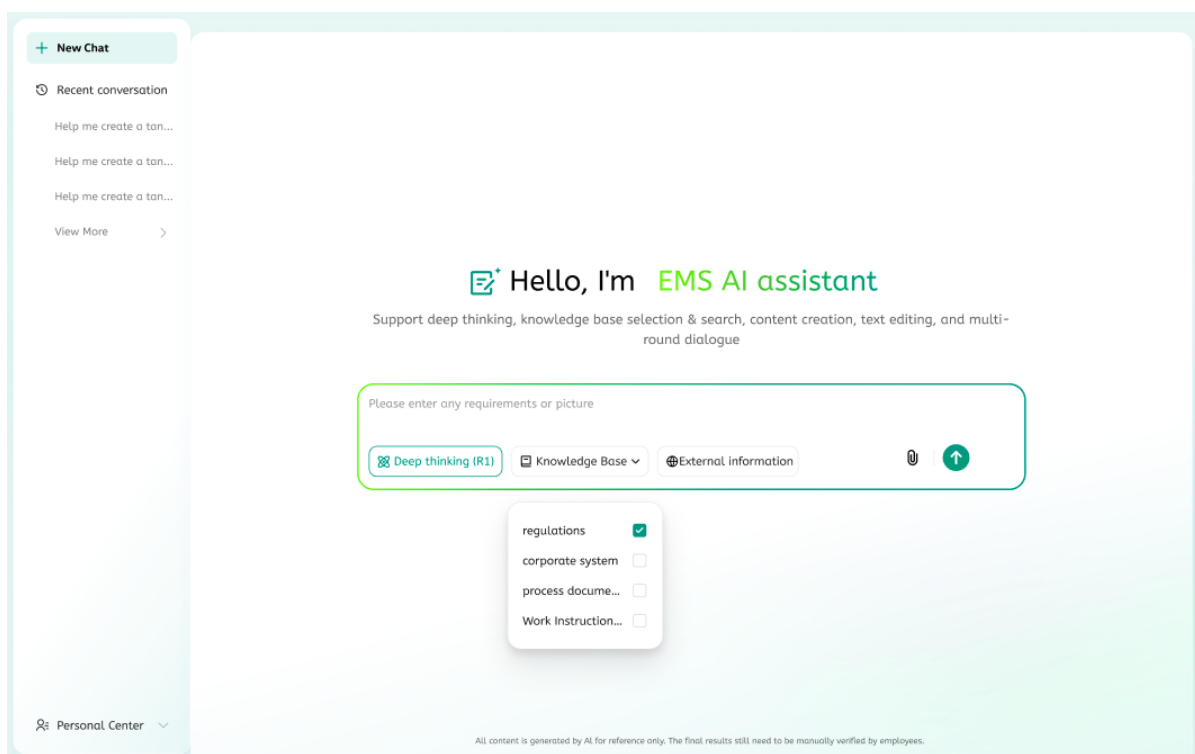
New Chat

Recent conversation

Help me create a tan...

Help me create a tan...

Help me create a tan...

View More

Hello, I'm EMS AI assistant

Support deep thinking, knowledge base selection & search, content creation, text editing, and multi-round dialogue

Please enter any requirements or picture

Deep thinking (R1)

Knowledge Base

External information

regulations

corporate system

process docume...

Work Instruction...

Personal Center

All content is generated by AI for reference only. The final results still need to be manually verified by employees.